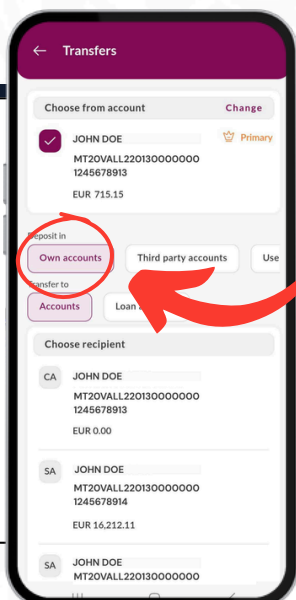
Transfers

Choose from account
Change

JOHN DOE
Primary
MT20VALL220130000000 1245678913
EUR 715.15

Deposit in
Own accounts
Third party accounts
Use

Transfer to
Accounts
Loan

Choose recipient

CA
JOHN DOE
MT20VALL220130000000 1245678913
EUR 0.00

SA
JOHN DOE
MT20VALL220130000000 1245678914
EUR 16,212.11

SA
JOHN DOE
MT20VALL220130000000